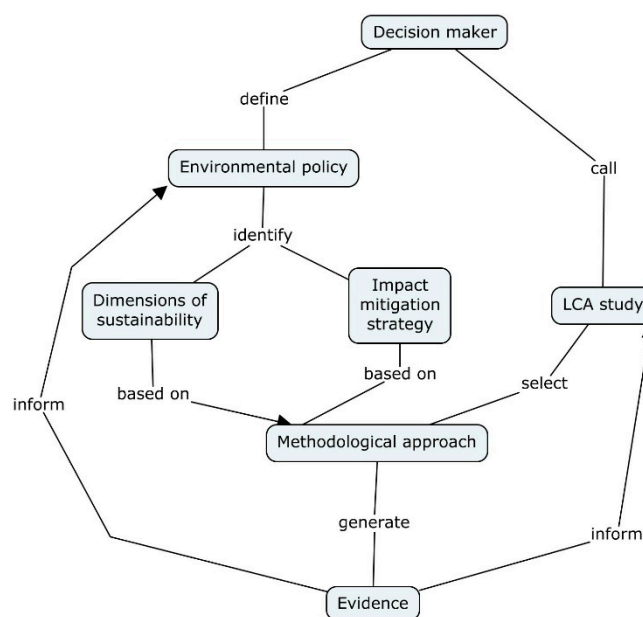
Decision maker

define

call

Environmental policy

identify

Dimensions of sustainability

Impact mitigation strategy

LCA study

inform

based on

based on

select

Methodological approach

generate

inform

Evidence